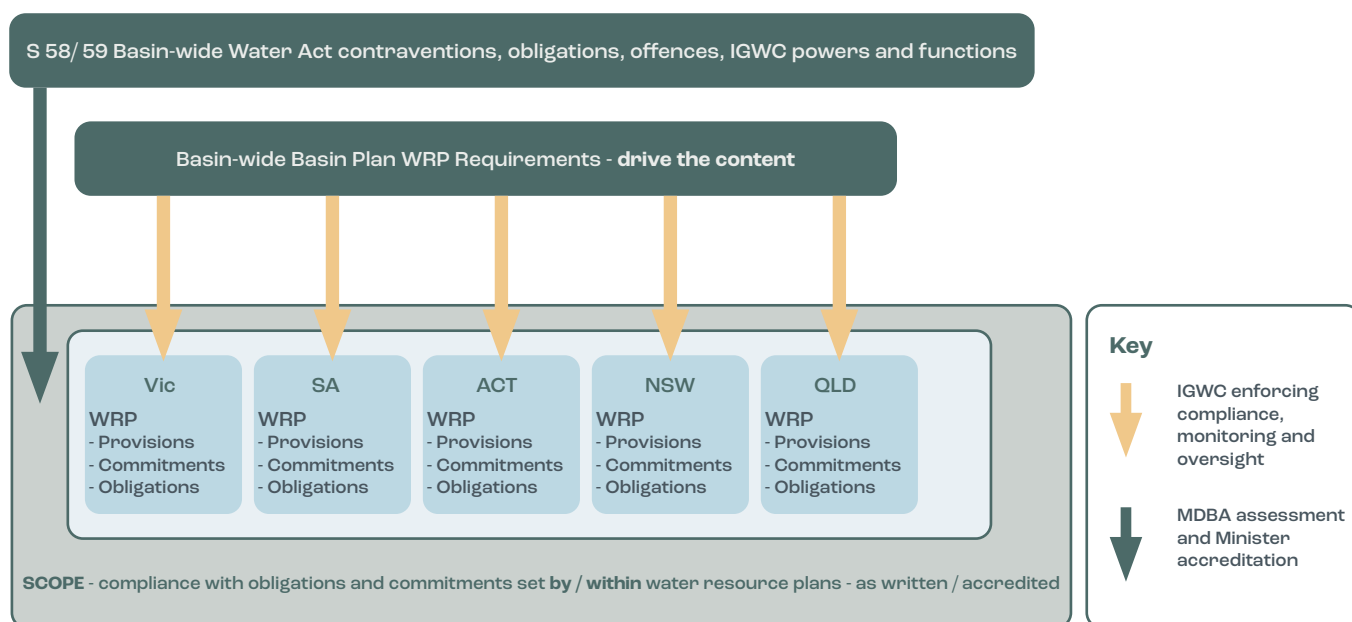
S 58/ 59 Basin-wide Water Act contraventions, obligations, offences, IGWC powers and functions

Basin-wide Basin Plan WRP Requirements - **drive the content**

Vic
WRP
- Provisions
- Commitments
- Obligations

SA
WRP
- Provisions
- Commitments
- Obligations

ACT
WRP
- Provisions
- Commitments
- Obligations

NSW
WRP
- Provisions
- Commitments
- Obligations

QLD
WRP
- Provisions
- Commitments
- Obligations

**SCOPE** - compliance with obligations and commitments set **by** / **within** water resource plans - as written / accredited

Key

IGWC enforcing compliance, monitoring and oversight

MDBA assessment and Minister accreditation